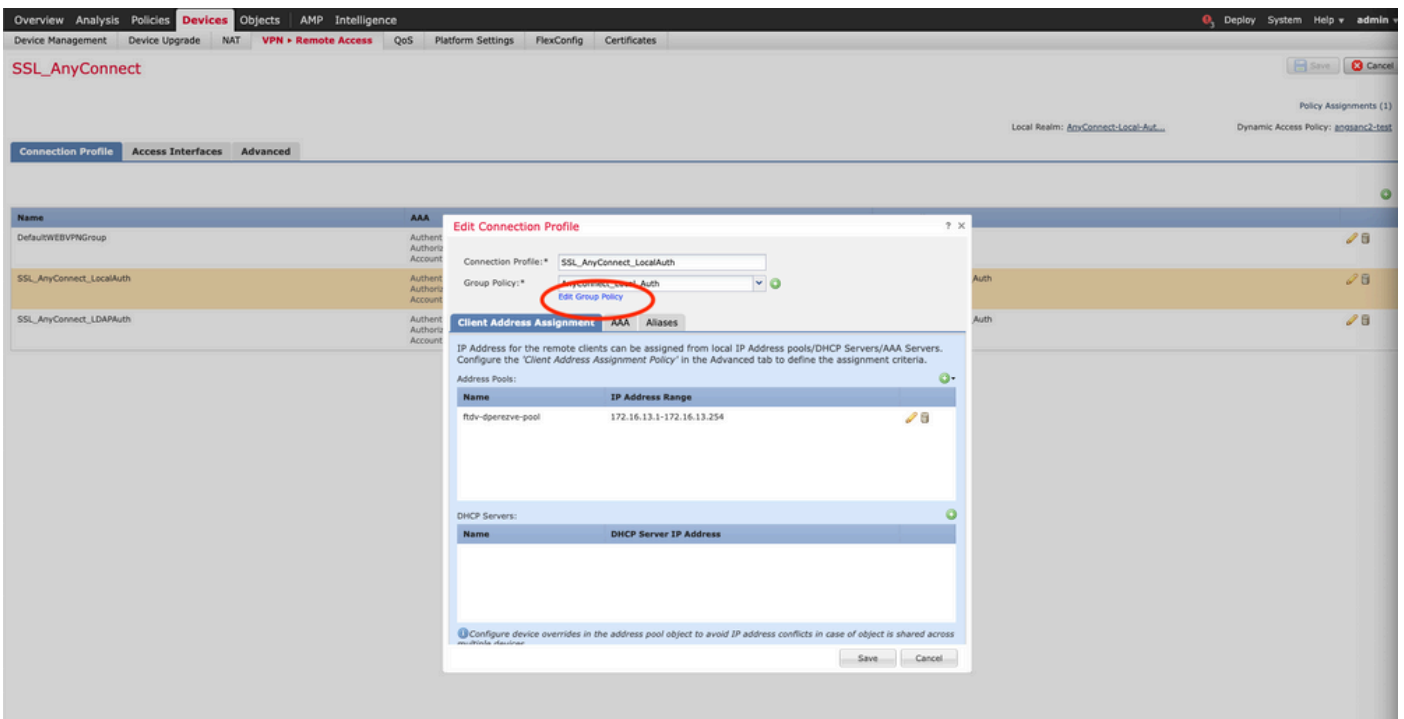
Overview Analysis Policies Devices Objects AMP Intelligence

Deploy System Help ▾ admin ▾

Device Management Device Upgrade NAT VPN ▸ Remote Access QoS Platform Settings FlexConfig Certificates

SSL_AnyConnect

Save Cancel

Policy Assignments (1)

Local Realm: AnyConnect-Local-Aut... Dynamic Access Policy: angsanc2-test

Connection Profile Access Interfaces Advanced

| Name | AAA |
|---|---|
| DefaultWEBVPNGroup | Authent Authoriz Account |
| SSL_AnyConnect_LocalAuth | Authent Authoriz Account |
| SSL_AnyConnect_LDAPAuth | Authent Authoriz Account |

Auth

Auth

Edit Connection Profile ? ×

Connection Profile:* SSL_AnyConnect_LocalAuth

Group Policy:* AnyConnect_Local_Auth

Edit Group Policy

Client Address Assignment AAA Aliases

IP Address for the remote clients can be assigned from local IP Address pools/DHCP Servers/AAA Servers. Configure the 'Client Address Assignment Policy' in the Advanced tab to define the assignment criteria.

Address Pools:

| Name | IP Address Range |
|---|---|
| ftdv-dperezve-pool | 172.16.13.1-172.16.13.254 |

DHCP Servers:

| Name | DHCP Server IP Address |
|---|---|

Configure device overrides in the address pool object to avoid IP address conflicts in case of object is shared across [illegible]

Save Cancel